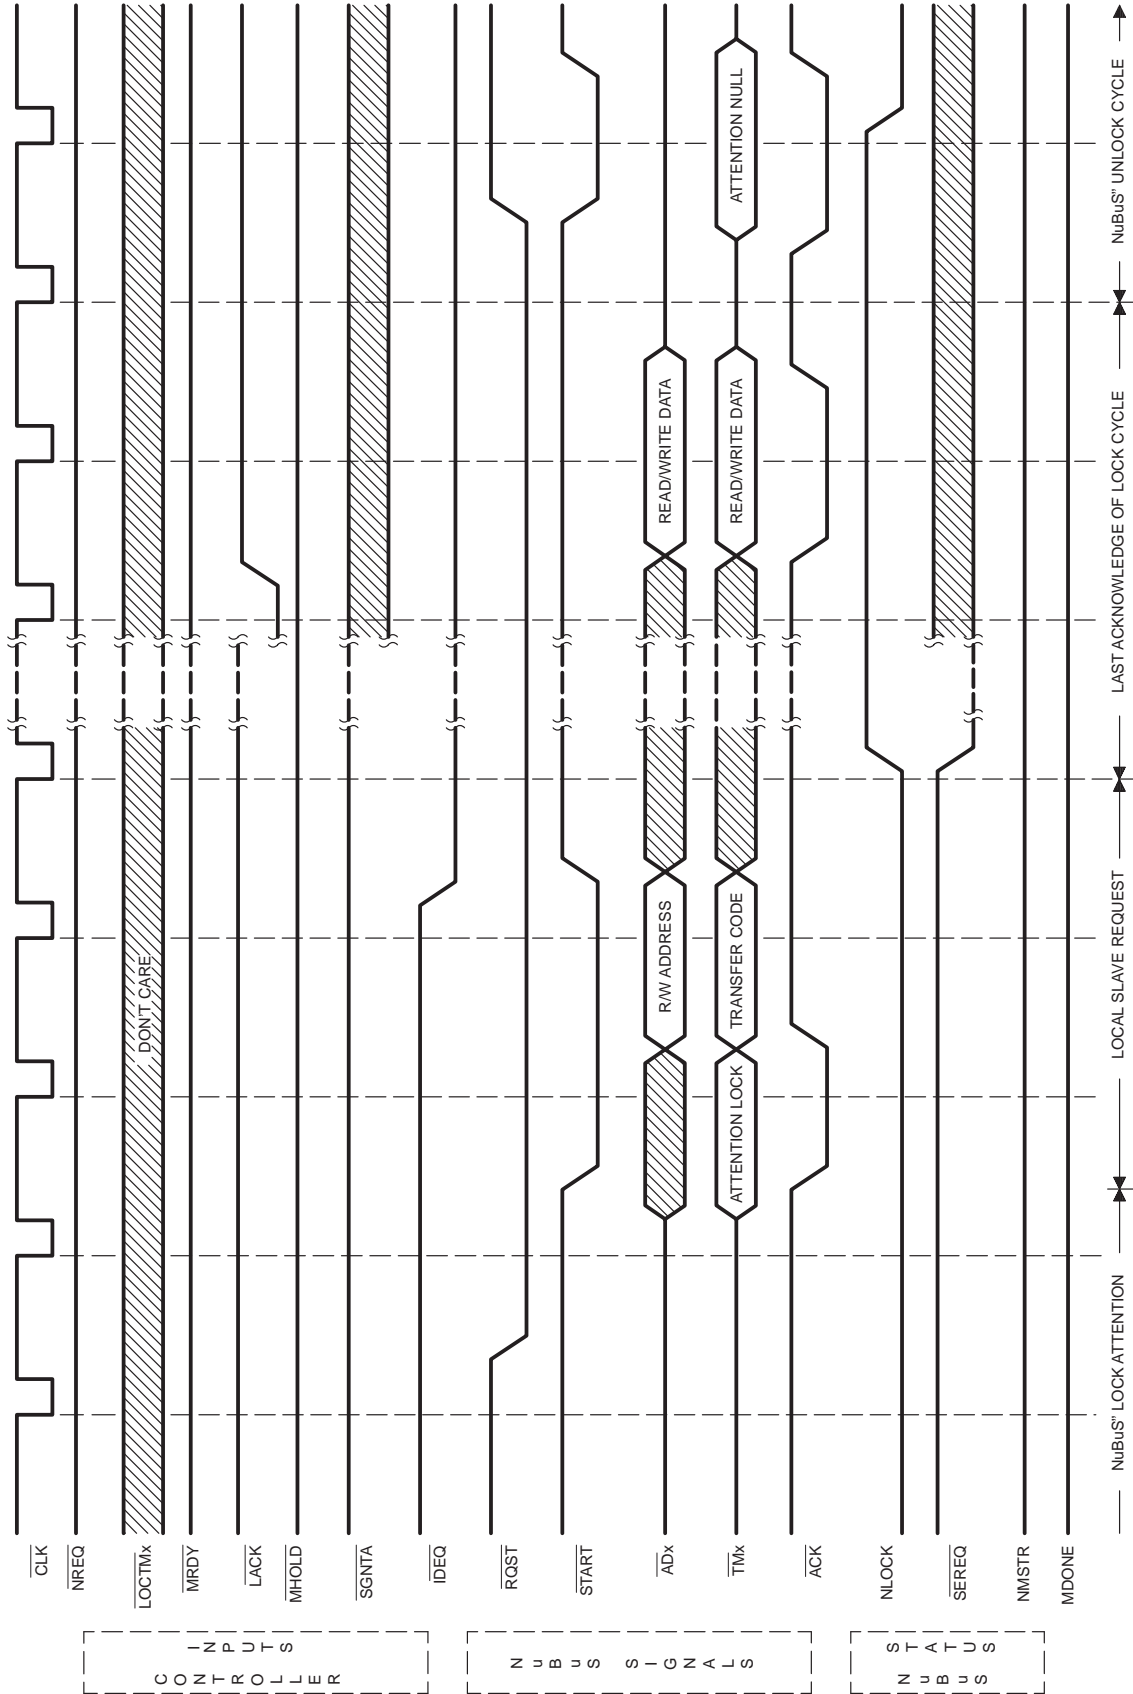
CONTROLLER INPUTS

$\overline{CLK}$

$\overline{NREQ}$

$\overline{LOCTMx}$

$\overline{MRDY}$

$\overline{LACK}$

$\overline{MHOLD}$

$\overline{SGNTA}$

$\overline{IDEQ}$

NUBUS SIGNALS

$\overline{RQST}$

$\overline{START}$

$\overline{ADx}$

$\overline{TMx}$

$\overline{ACK}$

NUBUS STATUS

NLOCK

$\overline{SEREQ}$

NMSTR

MDONE

DON'T CARE

ATTENTION LOCK

R/W ADDRESS

TRANSFER CODE

READ/WRITE DATA

READ/WRITE DATA

ATTENTION NULL

NuBuS" LOCK ATTENTION

LOCAL SLAVE REQUEST

LAST ACKNOWLEDGE OF LOCK CYCLE

NuBuS" UNLOCK CYCLE